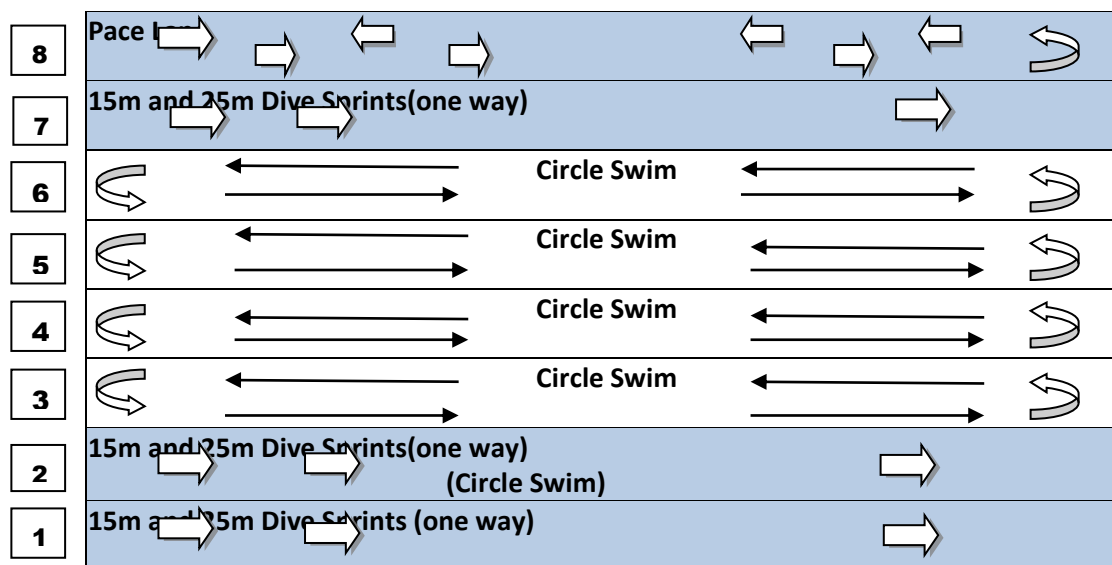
8

Pace L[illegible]

7

15m and 25m Dive Sprints(one way)

6

Circle Swim

5

Circle Swim

4

Circle Swim

3

Circle Swim

2

15m and 25m Dive Sprints(one way)
(Circle Swim)

1

15m and 25m Dive Sprints (one way)